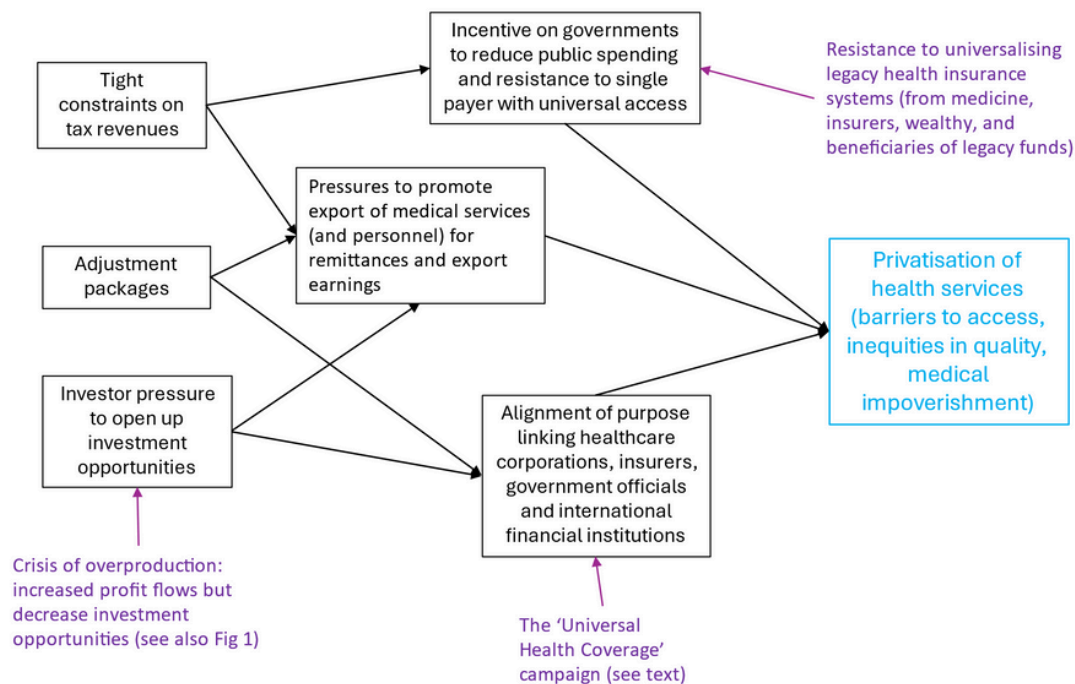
Tight constraints on tax revenues

Incentive on governments to reduce public spending and resistance to single payer with universal access

Resistance to universalising legacy health insurance systems (from medicine, insurers, wealthy, and beneficiaries of legacy funds)

Pressures to promote export of medical services (and personnel) for remittances and export earnings

Adjustment packages

Privatisation of health services (barriers to access, inequities in quality, medical impoverishment)

Investor pressure to open up investment opportunities

Alignment of purpose linking healthcare corporations, insurers, government officials and international financial institutions

Crisis of overproduction: increased profit flows but decrease investment opportunities (see also Fig 1)

The 'Universal Health Coverage' campaign (see text)